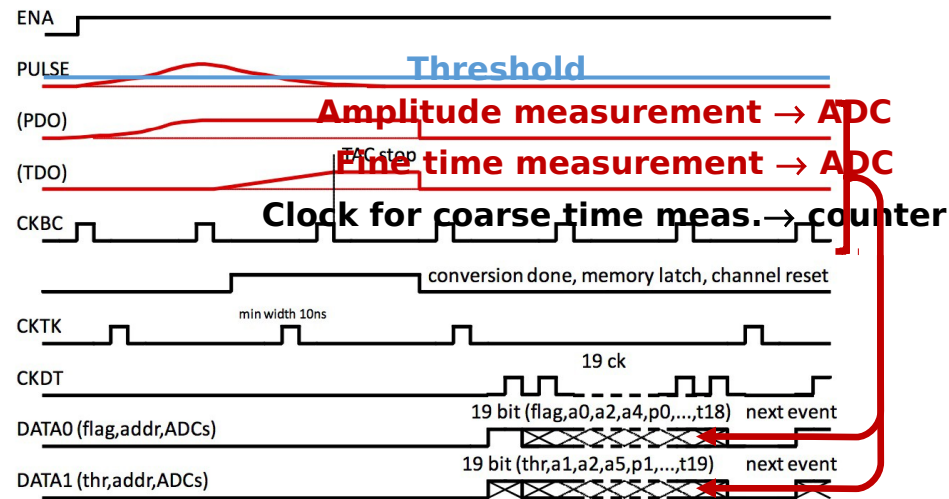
ENA

PULSE

Threshold

(PDO)

Amplitude measurement → ADC

(TDO)

TAC stop

Fine time measurement → ADC

CKBC

Clock for coarse time meas.→ counter

conversion done, memory latch, channel reset

CKTK

min width 10ns

19 ck

CKDT

19 bit (flag,a0,a2,a4,p0,...,t18)

next event

DATA0 (flag,addr,ADCs)

19 bit (thr,a1,a2,a5,p1,...,t19)

next event

DATA1 (thr,addr,ADCs)